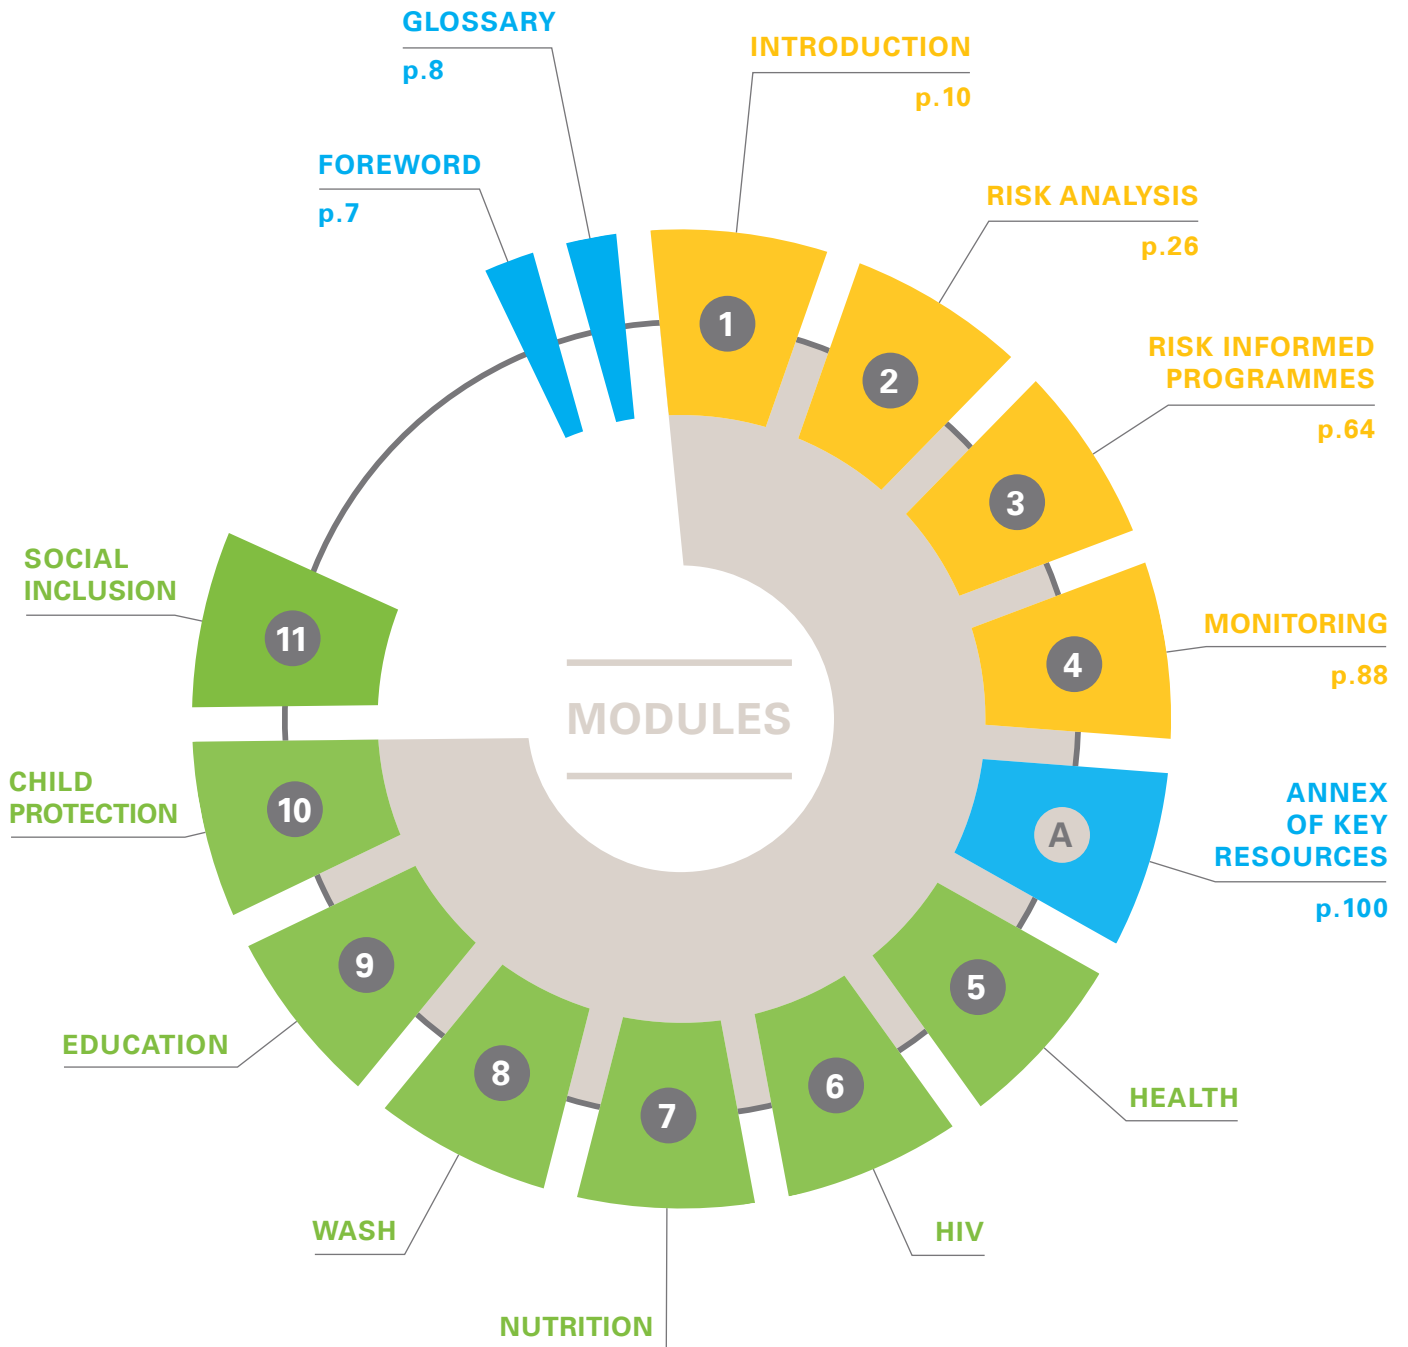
GLOSSARY
p.8

INTRODUCTION
p.10

FOREWORD
p.7

RISK ANALYSIS
p.26

RISK INFORMED PROGRAMMES
p.64

1
2
3

SOCIAL INCLUSION

11

MONITORING
p.88

4

MODULES

CHILD PROTECTION

10

A

ANNEX OF KEY RESOURCES
p.100

9

5

EDUCATION

8

7

6

HEALTH

WASH

HIV

NUTRITION